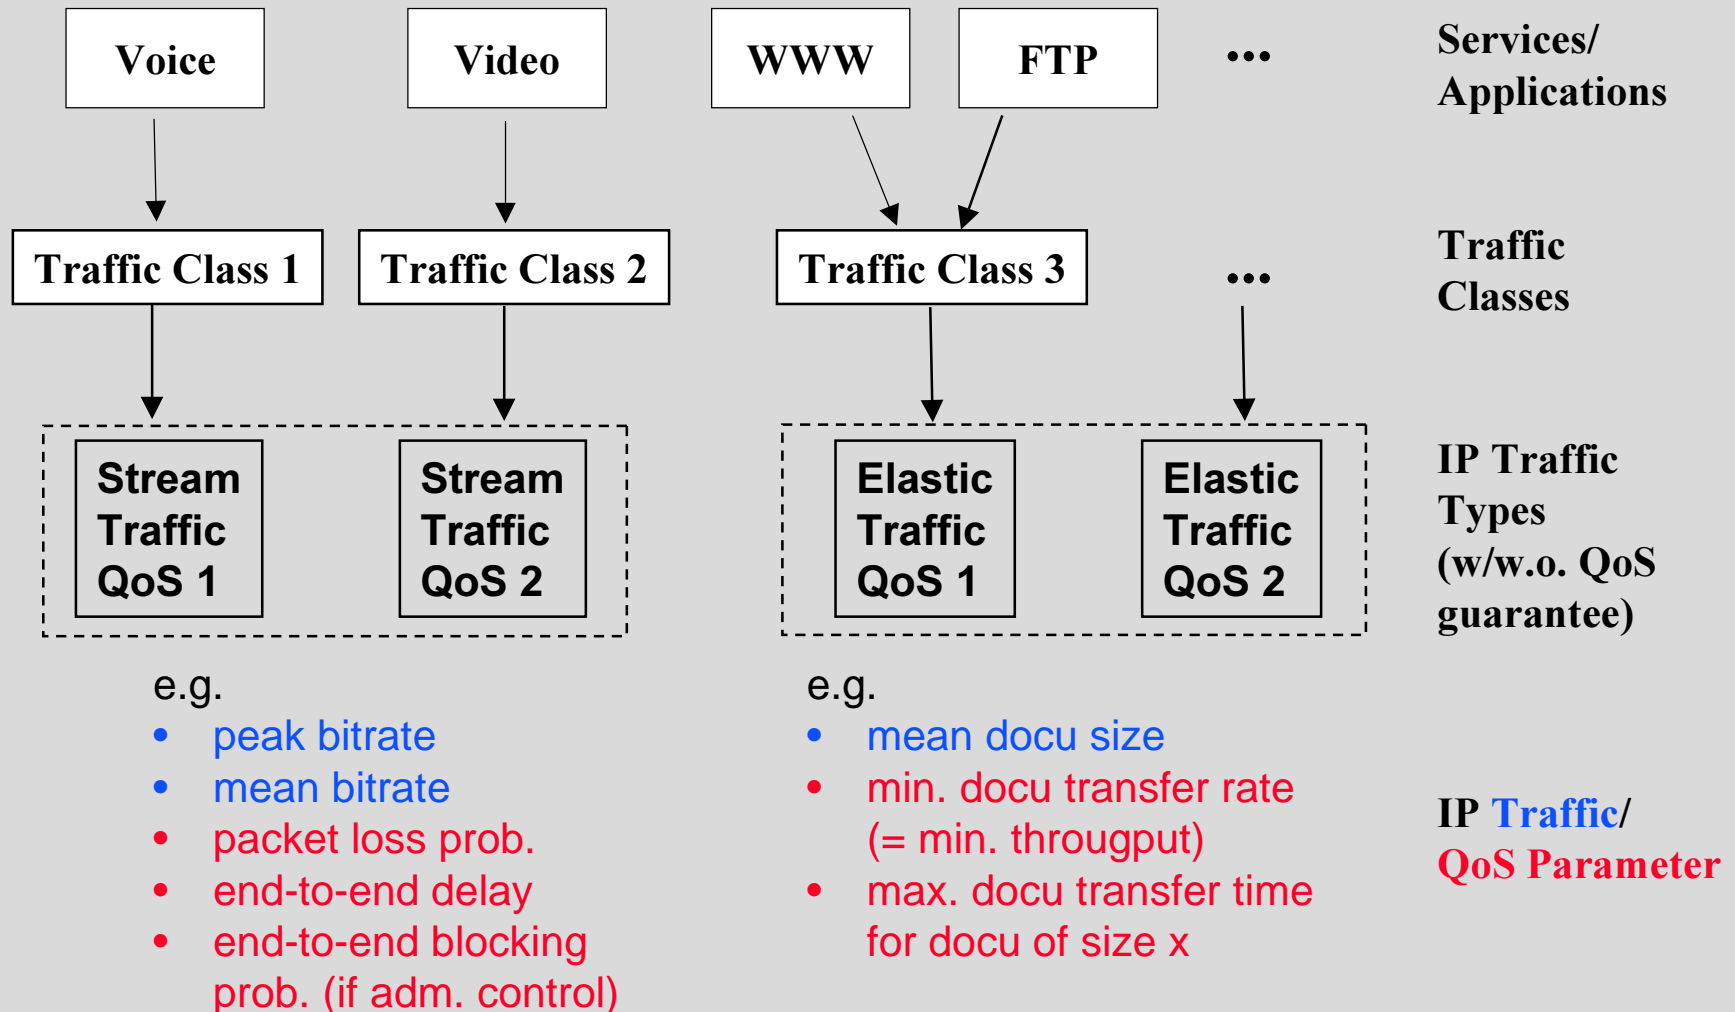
Voice

Video

WWW

FTP

...

Services/ Applications

Traffic Class 1

Traffic Class 2

Traffic Class 3

...

Traffic Classes

Stream Traffic QoS 1

Stream Traffic QoS 2

Elastic Traffic QoS 1

Elastic Traffic QoS 2

IP Traffic Types (w/w.o. QoS guarantee)

e.g.
• peak bitrate
• mean bitrate
• packet loss prob.
• end-to-end delay
• end-to-end blocking prob. (if adm. control)

e.g.
• mean docu size
• min. docu transfer rate (= min. througput)
• max. docu transfer time for docu of size x

IP Traffic/ QoS Parameter